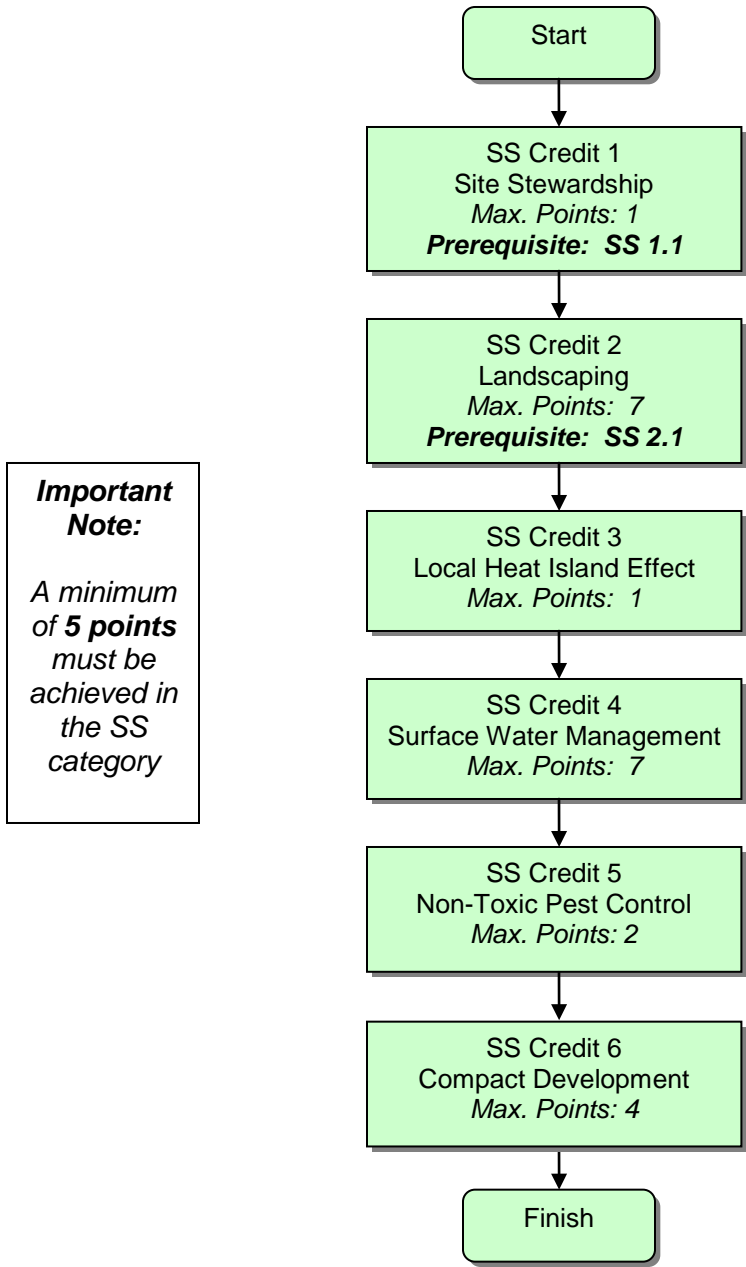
Start

SS Credit 1
Site Stewardship
Max. Points: 1
Prerequisite: SS 1.1

SS Credit 2
Landscaping
Max. Points: 7
Prerequisite: SS 2.1

Important Note:

A minimum of 5 points must be achieved in the SS category

SS Credit 3
Local Heat Island Effect
Max. Points: 1

SS Credit 4
Surface Water Management
Max. Points: 7

SS Credit 5
Non-Toxic Pest Control
Max. Points: 2

SS Credit 6
Compact Development
Max. Points: 4

Finish